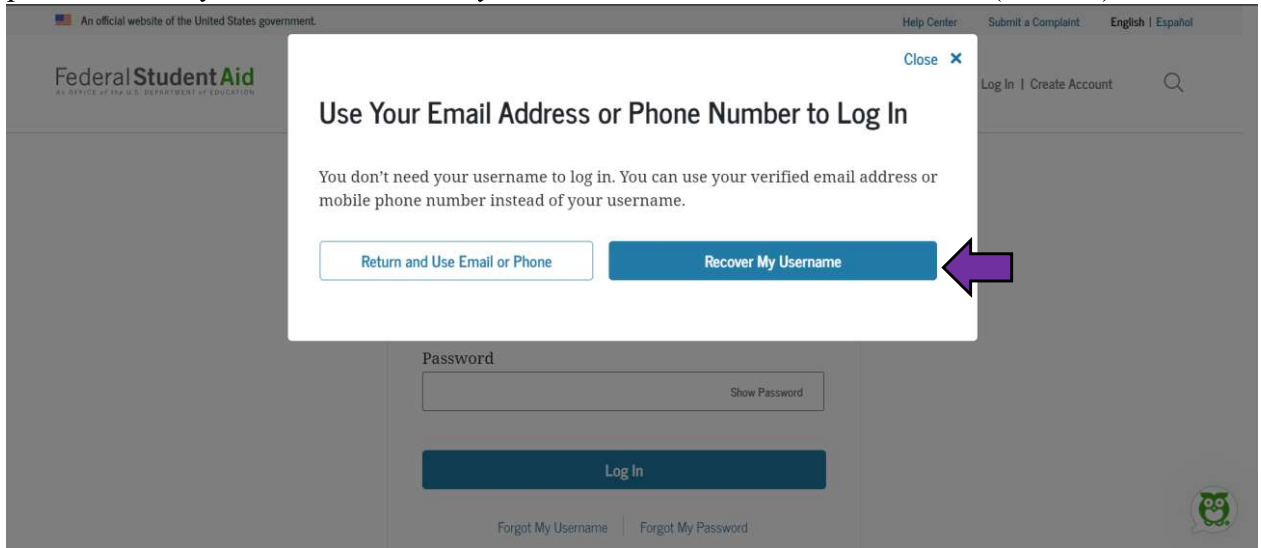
An official website of the United States government.

Help Center Submit a Complaint English | Español

Federal Student Aid
An OFFICE of the U.S. DEPARTMENT of EDUCATION

Log In | Create Account

Close ×

Use Your Email Address or Phone Number to Log In

You don't need your username to log in. You can use your verified email address or mobile phone number instead of your username.

Return and Use Email or Phone

Recover My Username

Password

Show Password

Log In

Forgot My Username | Forgot My Password